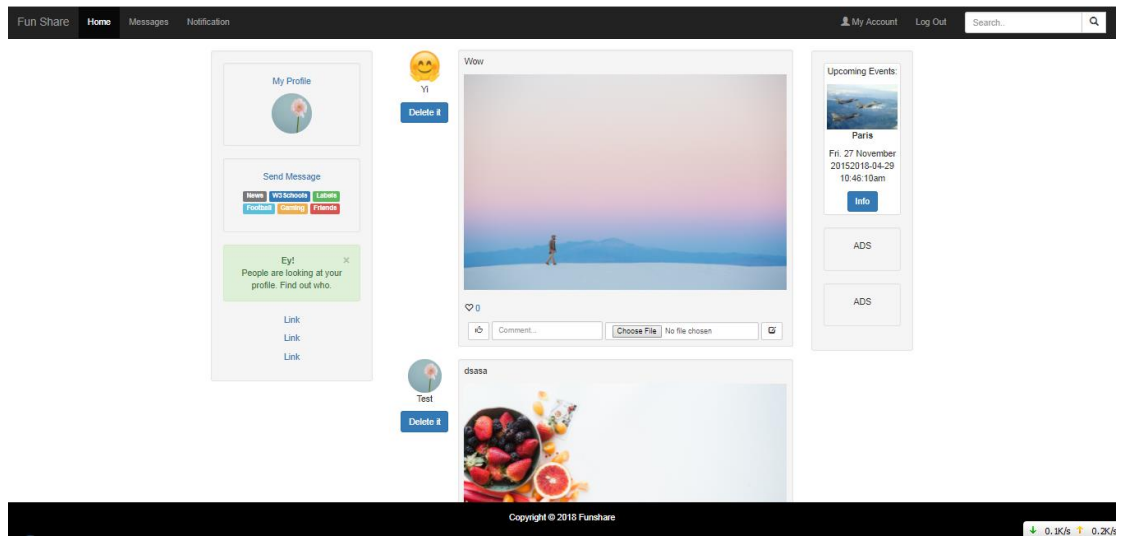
Fun Share Home Messages Notification

My Account Log Out Search..

My Profile

Send Message

News W3Schools Labels Football Gaming Friends

Ey!
People are looking at your profile. Find out who.

×

Link
Link
Link

Yi
Delete it

Wow

♡0

Comment... Choose File No file chosen

Test
Delete it

dsasa

Upcoming Events:

Paris

Fri. 27 November 20152018-04-29 10:46:10am

Info

ADS

ADS

Copyright © 2018 Funshare

0.1K/s 0.2K/s